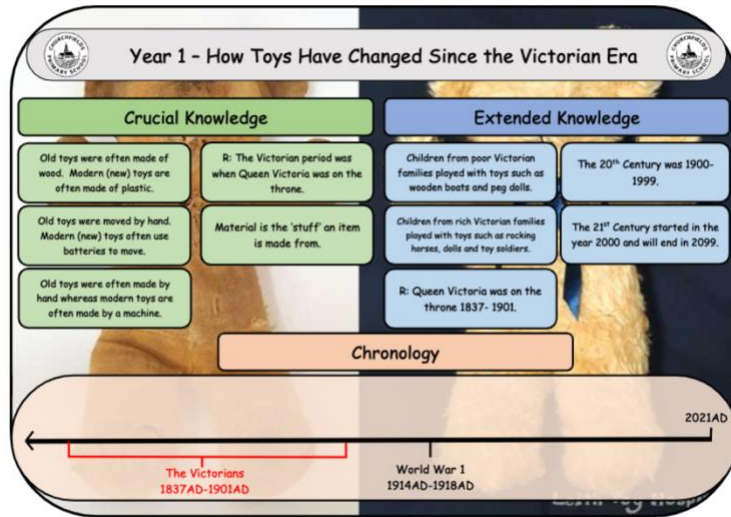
Year 1 – How Toys Have Changed Since the Victorian Era

Crucial Knowledge

Old toys were often made of wood. Modern (new) toys are often made of plastic.

R: The Victorian period was when Queen Victoria was on the throne.

Old toys were moved by hand. Modern (new) toys often use batteries to move.

Material is the 'stuff' an item is made from.

Old toys were often made by hand whereas modern toys are often made by a machine.

Extended Knowledge

Children from poor Victorian families played with toys such as wooden boats and peg dolls.

The 20$^{th}$ Century was 1900-1999.

Children from rich Victorian families played with toys such as rocking horses, dolls and toy soldiers.

The 21$^{st}$ Century started in the year 2000 and will end in 2099.

R: Queen Victoria was on the throne 1837- 1901.

Chronology

2021AD

The Victorians
1837AD-1901AD

World War 1
1914AD-1918AD